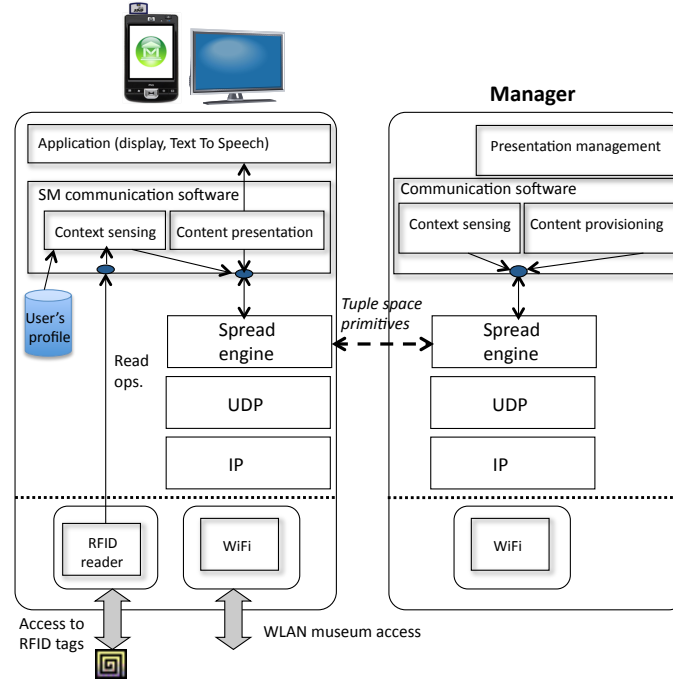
Manager

Application (display, Text To Speech)

SM communication software

Context sensing

Content presentation

User's profile

Read ops.

Spread engine

UDP

IP

RFID reader

WiFi

Access to RFID tags

WLAN museum access

Tuple space primitives

Presentation management

Communication software

Context sensing

Content provisioning

Spread engine

UDP

IP

WiFi